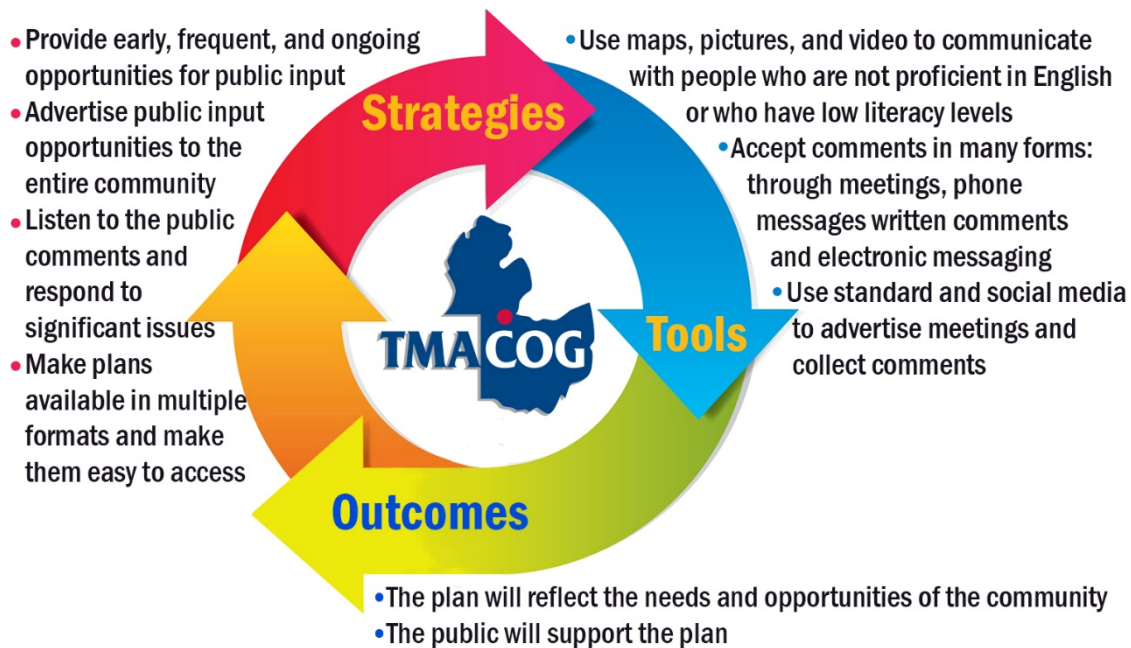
• Provide early, frequent, and ongoing opportunities for public input
• Advertise public input opportunities to the entire community
• Listen to the public comments and respond to significant issues
• Make plans available in multiple formats and make them easy to access

Strategies

• Use maps, pictures, and video to communicate with people who are not proficient in English or who have low literacy levels
• Accept comments in many forms: through meetings, phone messages written comments and electronic messaging
• Use standard and social media to advertise meetings and collect comments

TMACOG

Tools

Outcomes

• The plan will reflect the needs and opportunities of the community
• The public will support the plan